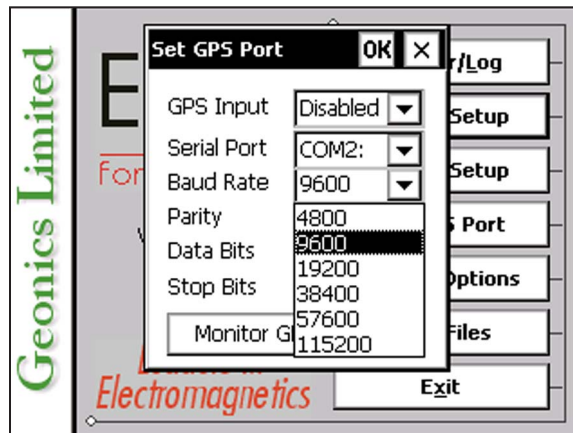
Geonics Limited

E

for

Set GPS Port OK ×

GPS Input Disabled
Serial Port COM2:
Baud Rate 9600
Parity
Data Bits
Stop Bits

4800
9600
19200
38400
57600
115200

Monitor G

/Log
Setup
Setup
Port
Options
Files
Exit

Electromagnetics